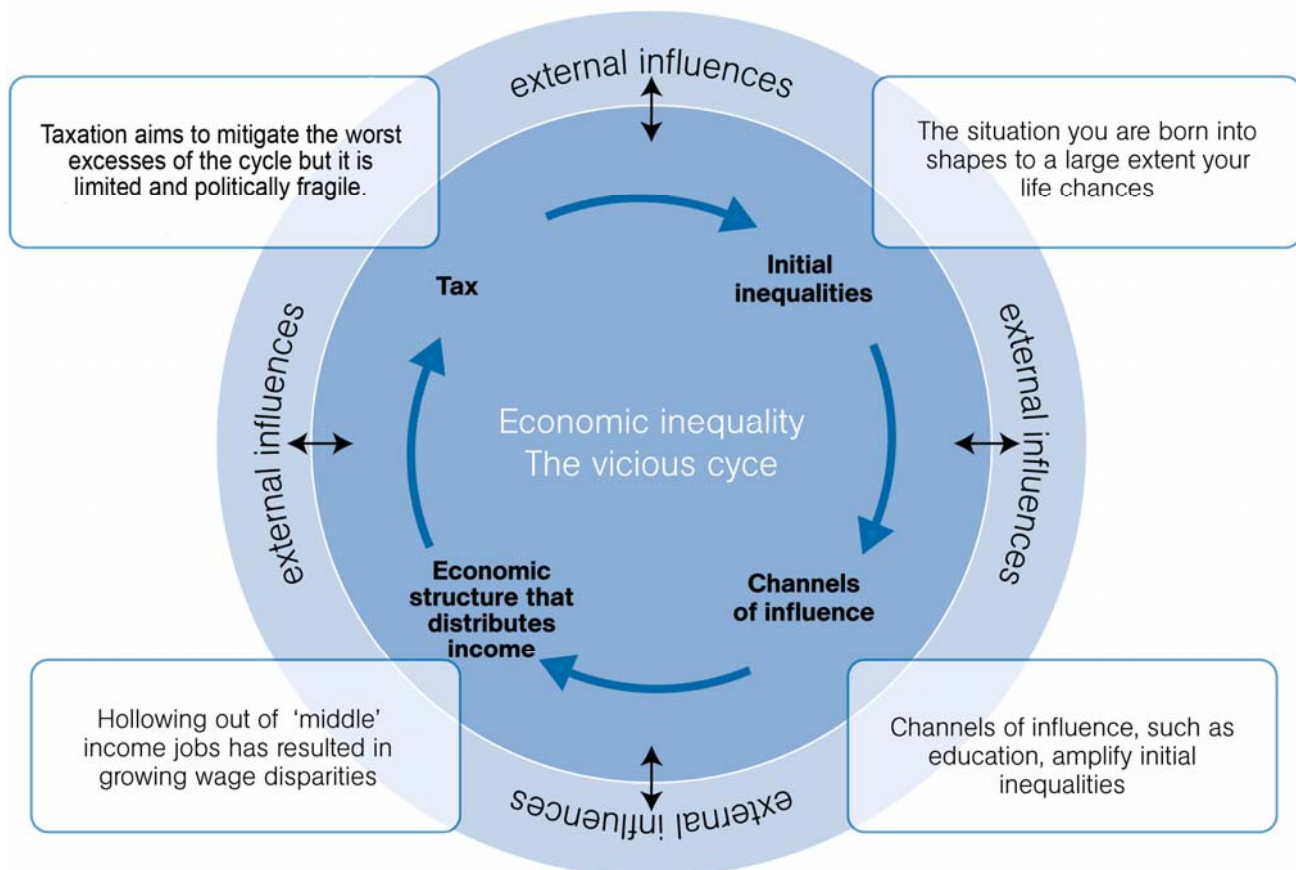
external influences

Taxation aims to mitigate the worst excesses of the cycle but it is limited and politically fragile.

The situation you are born into shapes to a large extent your life chances

Tax

Initial inequalities

external influences

external influences

Economic inequality
The vicious cyce

Economic structure that distributes income

Channels of influence

Hollowing out of 'middle' income jobs has resulted in growing wage disparities

Channels of influence, such as education, amplify initial inequalities

external influences